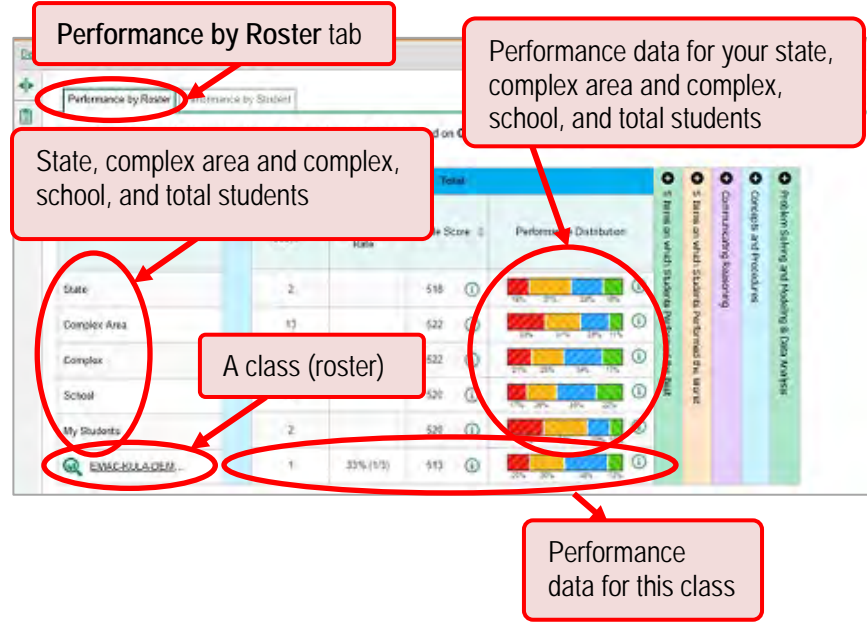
Performance by Roster tab

Performance data for your state, complex area and complex, school, and total students

State, complex area and complex, school, and total students

Performance by Roster | Performance by Student

d on C

Total

Rate

le Score

Performance Distribution

5 Items on which Students Performed the Best

5 Items on which Students Performed the Worst

Communicating Reasoning

Concepts and Procedures

Problem Solving and Modeling & Data Analysis

| | | | | |
|---|---|---|---|---|
| State | 2 | | 518 | |
| Complex Area | 13 | | 522 | |
| Complex | | | 522 | |
| School | | | 520 | |
| My Students | 2 | | 520 | |
| EWAC-KULA-DEM... | 1 | 33% (1/3) | 513 | |

A class (roster)

Performance data for this class